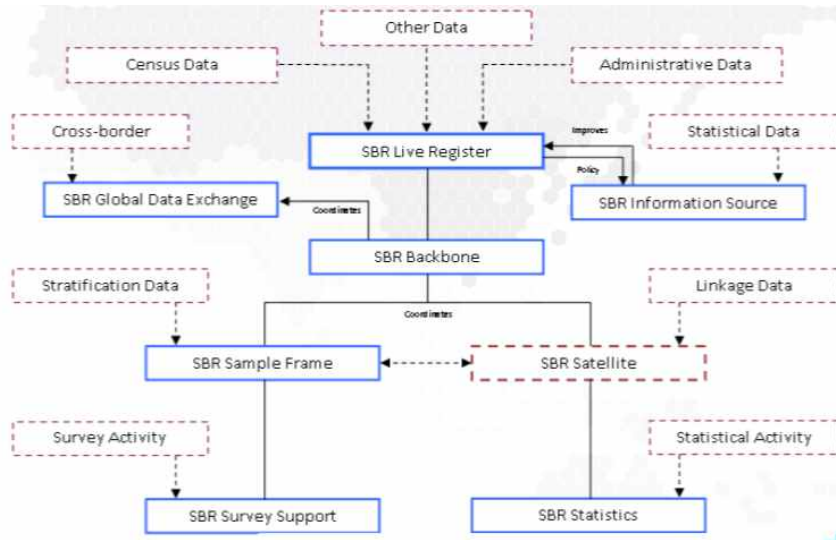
Other Data

Census Data

Administrative Data

Cross-border

Improves

Statistical Data

SBR Live Register

Policy

SBR Global Data Exchange

Coordinates

SBR Information Source

SBR Backbone

Stratification Data

Linkage Data

Coordinates

SBR Sample Frame

SBR Satellite

Survey Activity

Statistical Activity

SBR Survey Support

SBR Statistics